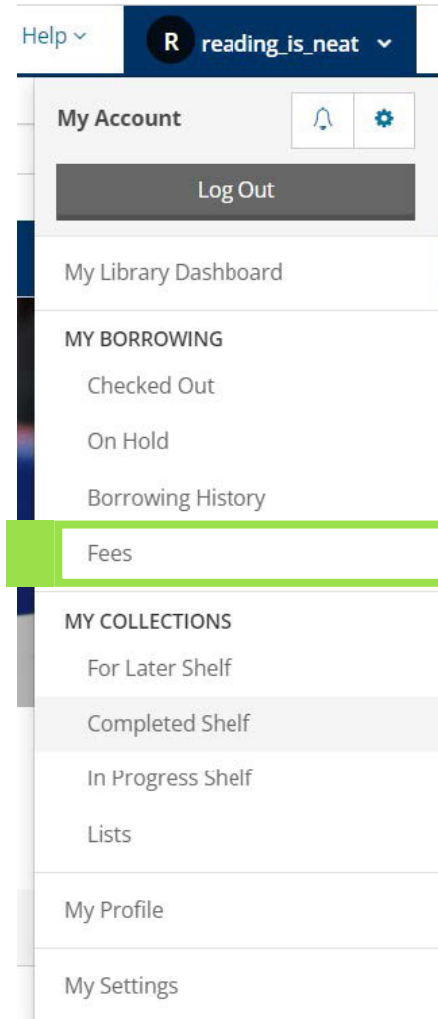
Help

R reading_is_neat

My Account

Log Out

My Library Dashboard

MY BORROWING

Checked Out

On Hold

Borrowing History

Fees

MY COLLECTIONS

For Later Shelf

Completed Shelf

In Progress Shelf

Lists

My Profile

My Settings